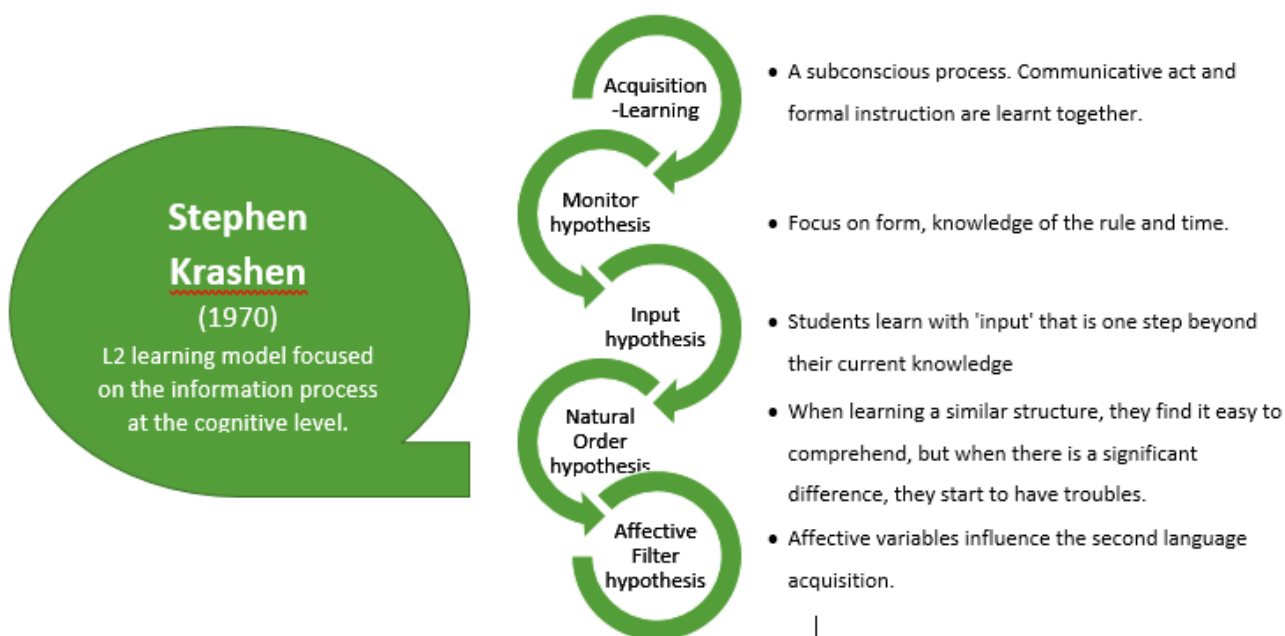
Stephen Krashen
(1970)
L2 learning model focused on the information process at the cognitive level.

Acquisition -Learning

Monitor hypothesis

Input hypothesis

Natural Order hypothesis

Affective Filter hypothesis

• A subconscious process. Communicative act and formal instruction are learnt together.

• Focus on form, knowledge of the rule and time.

• Students learn with 'input' that is one step beyond their current knowledge

• When learning a similar structure, they find it easy to comprehend, but when there is a significant difference, they start to have troubles.

• Affective variables influence the second language acquisition.